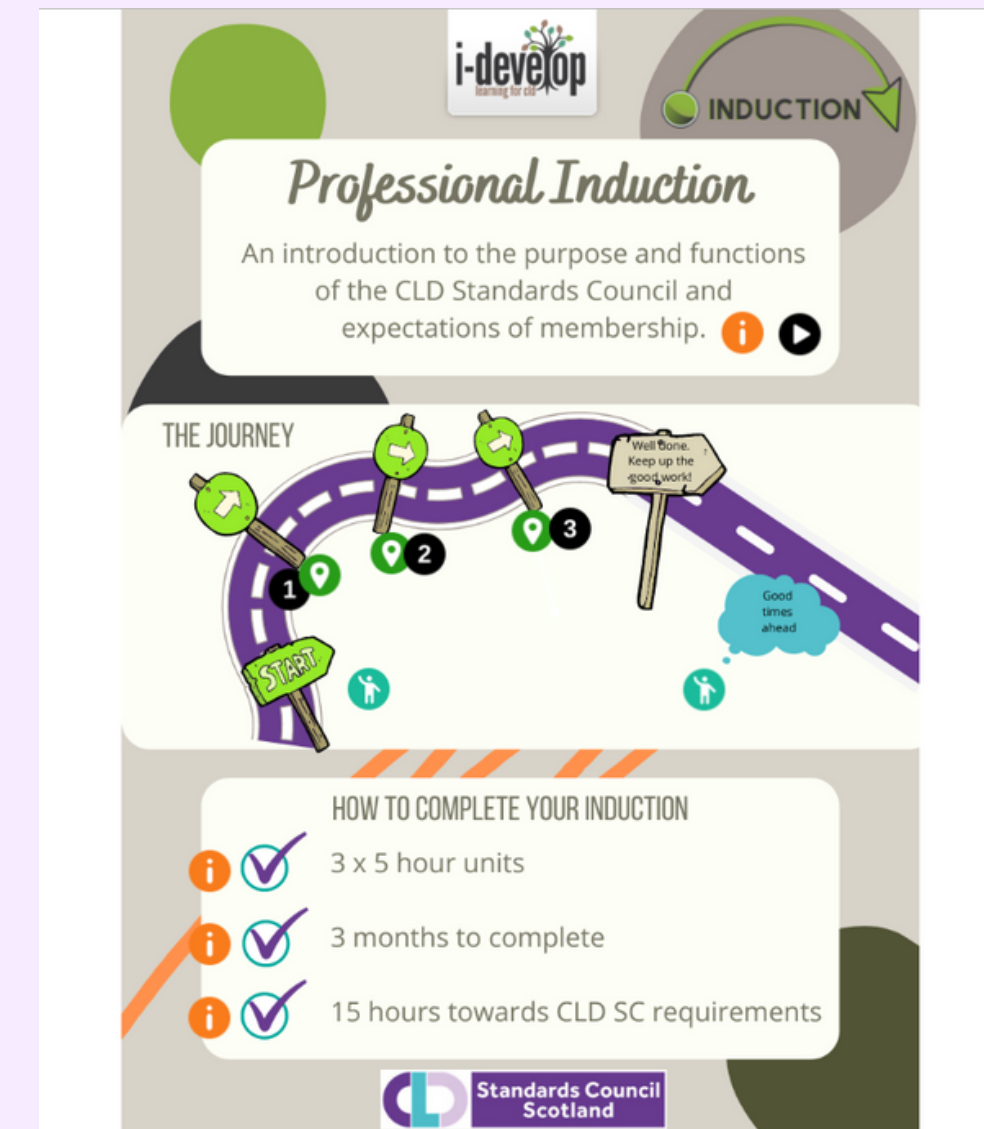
i-develop
learning for cld

INDUCTION

Professional Induction

An introduction to the purpose and functions of the CLD Standards Council and expectations of membership.

THE JOURNEY

1

2

3

Well Done. Keep up the good work!

Good times ahead

START

HOW TO COMPLETE YOUR INDUCTION

3 x 5 hour units

3 months to complete

15 hours towards CLD SC requirements

CLD Standards Council Scotland